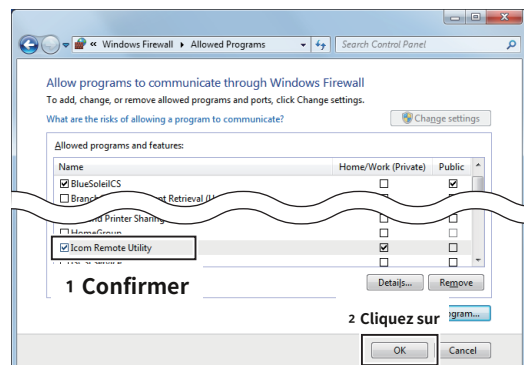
« Windows Firewall ▸ Allowed Programs

Search Control Panel

Allow programs to communicate through Windows Firewall

To add, change, or remove allowed programs and ports, click Change settings.

What are the risks of allowing a program to communicate?

Change settings

Allowed programs and features:

| Name | Home/Work (Private) | Public |
|---|---|---|
| ☑ BlueSoleilCS | | ☑ |
| ☐ Branch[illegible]t Retrieval (I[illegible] | | |
| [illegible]d Printer Sharing | | |
| ☐ HomeGroup | | |
| ☑ Icom Remote Utility | ☑ | ☐ |
| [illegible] | ☐ | ☐ |

Details...

Remove

1 Confirmer

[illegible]gram...

2 Cliquez sur

OK

Cancel